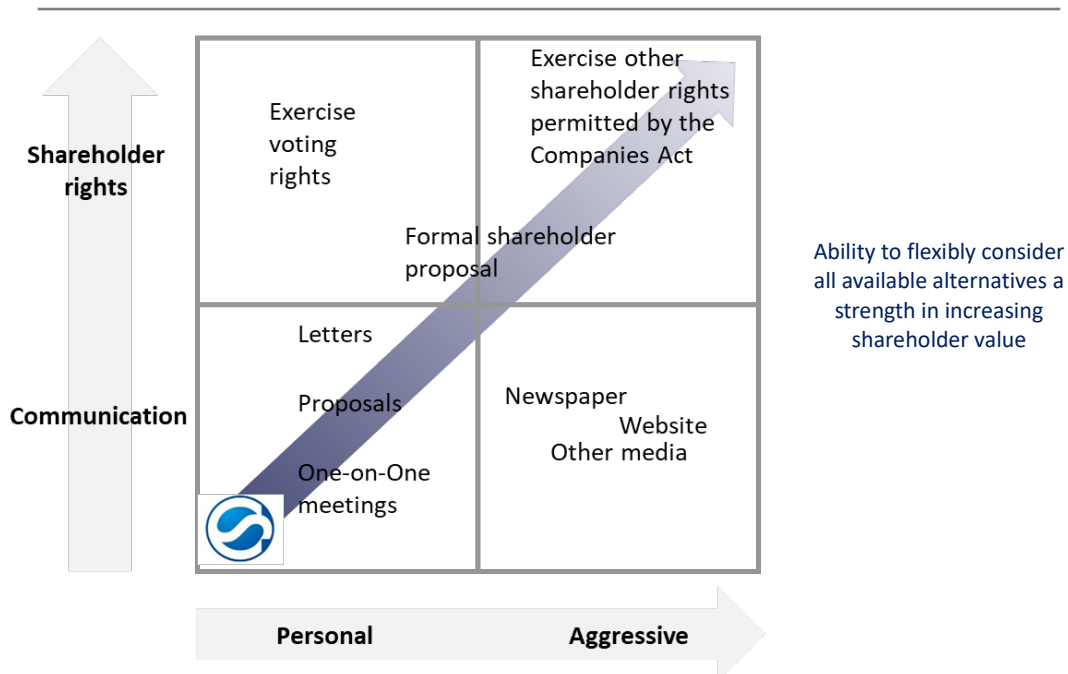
Shareholder rights

Communication

Exercise voting rights

Exercise other shareholder rights permitted by the Companies Act

Formal shareholder proposal

Letters

Proposals

One-on-One meetings

Newspaper

Website

Other media

Ability to flexibly consider all available alternatives a strength in increasing shareholder value

Personal

Aggressive